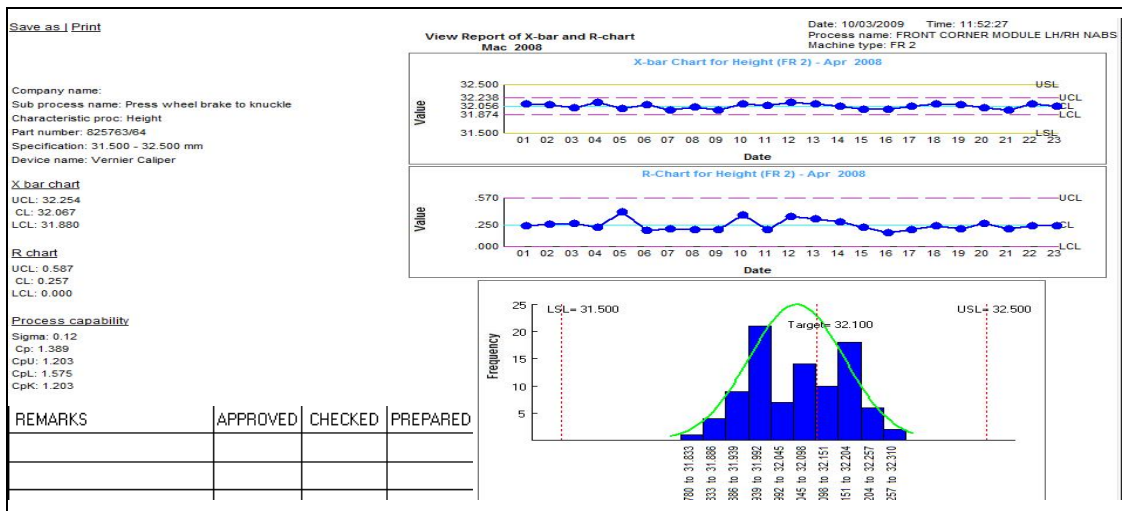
Save as | Print

View Report of X-bar and R-chart
Mac 2008

Date: 10/03/2009 Time: 11:52:27
Process name: FRONT CORNER MODULE LH/RH NABS
Machine type: FR 2

Company name:
Sub process name: Press wheel brake to knuckle
Characteristic proc: Height
Part number: 825763/64
Specification: 31.500 - 32.500 mm
Device name: Vernier Caliper

X bar chart
UCL: 32.254
CL: 32.067
LCL: 31.880

R chart
UCL: 0.587
CL: 0.257
LCL: 0.000

Process capability
Sigma: 0.12
Cp: 1.389
CpU: 1.203
CpL: 1.575
CpK: 1.203

| REMARKS | APPROVED | CHECKED | PREPARED |
|---|---|---|---|
| | | | |
| | | | |
| | | | |

X-bar Chart for Height (FR 2) - Apr 2008
Value
32.500
32.238
32.056
31.874
31.500
USL
UCL
CL
LCL
LSL
01 02 03 04 05 06 07 08 09 10 11 12 13 14 15 16 17 18 19 20 21 22 23
Date

R-Chart for Height (FR 2) - Apr 2008
Value
.570
.250
.000
UCL
CL
LCL
01 02 03 04 05 06 07 08 09 10 11 12 13 14 15 16 17 18 19 20 21 22 23
Date

Frequency
25
20
15
10
5
LSL= 31.500
Target= 32.100
USL= 32.500
780 to 31.833
333 to 31.886
386 to 31.939
339 to 31.992
392 to 32.045
345 to 32.098
398 to 32.151
151 to 32.204
204 to 32.257
257 to 32.310